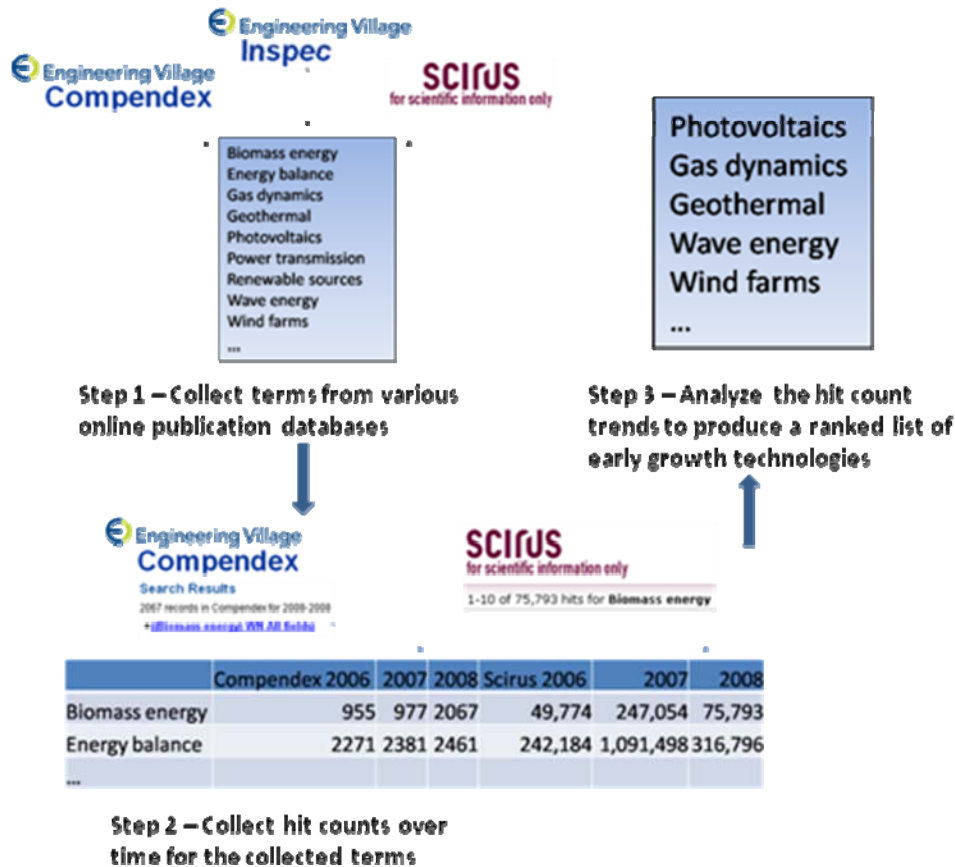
Engineering Village
Inspec

Engineering Village
Compendex

SCIRUS
for scientific information only

Biomass energy
Energy balance
Gas dynamics
Geothermal
Photovoltaics
Power transmission
Renewable sources
Wave energy
Wind farms
...

Step 1 – Collect terms from various online publication databases

Photovoltaics
Gas dynamics
Geothermal
Wave energy
Wind farms
...

Step 3 – Analyze the hit count trends to produce a ranked list of early growth technologies

Engineering Village
Compendex
Search Results
2067 records in Compendex for 2008-2008
+((Biomass energy) WN All fields)

SCIRUS
for scientific information only
1-10 of 75,793 hits for Biomass energy

| | Compendex 2006 | 2007 | 2008 | Scirus 2006 | 2007 | 2008 |
|---|---|---|---|---|---|---|
| Biomass energy | 955 | 977 | 2067 | 49,774 | 247,054 | 75,793 |
| Energy balance | 2271 | 2381 | 2461 | 242,184 | 1,091,498 | 316,796 |
| ... | | | | | | |

Step 2 – Collect hit counts over time for the collected terms